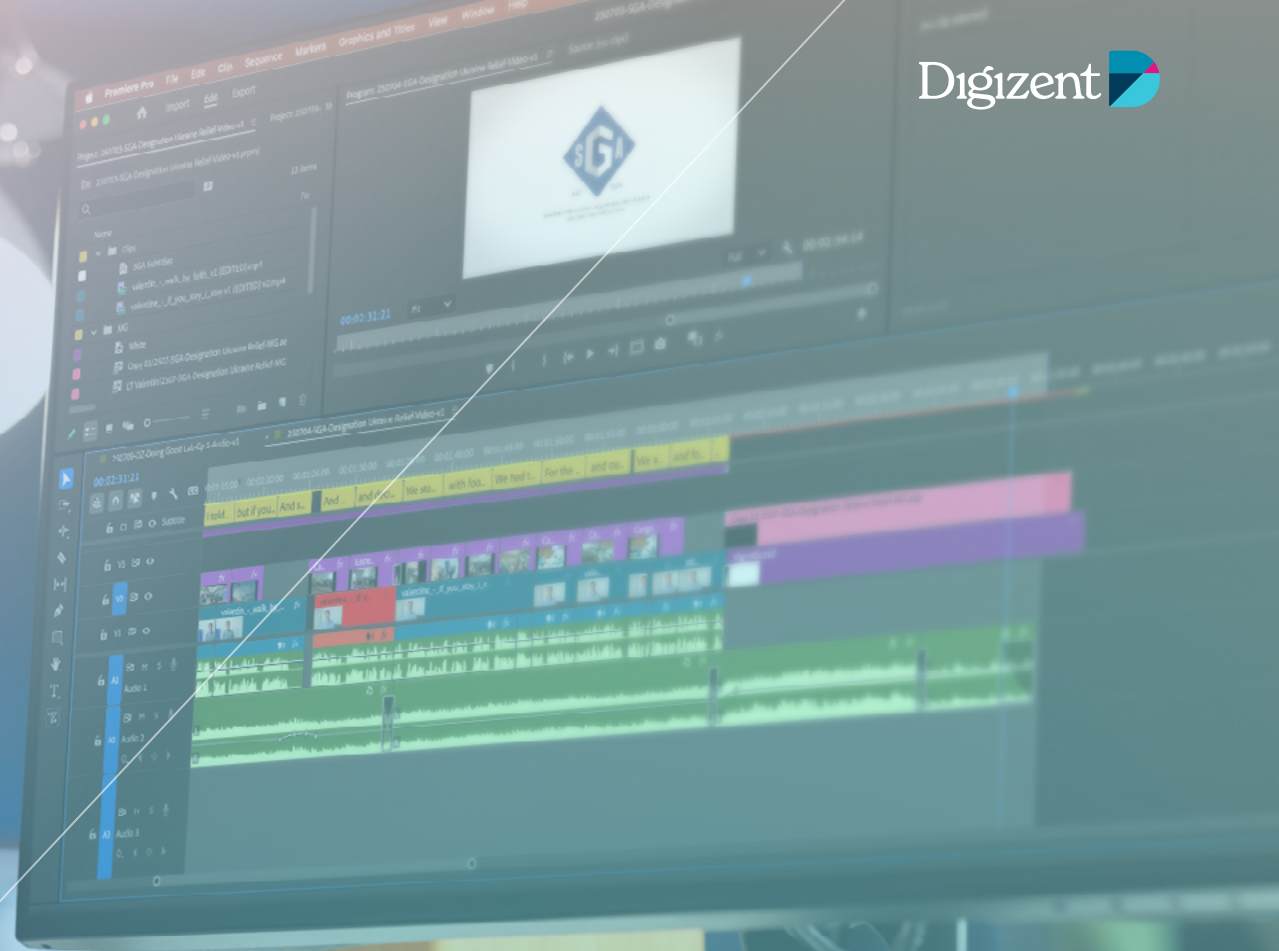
Digizent

Premiere Pro File Edit Clip Sequence Markers Graphics and Titles View Window Help

Import Edit Export

Program: 250704-SGA-Designation-Ukraine Relief-Video-v1

SGA

00:02:31:21

Name

Clips

SGA Subtitles

MG

White

Audio 1

Audio 2

Audio 3

Subtitle

I told... but if you... And s... And... and also... We sto... with foo... We had t... For the... and so... We a... and th...

00:02:31:21